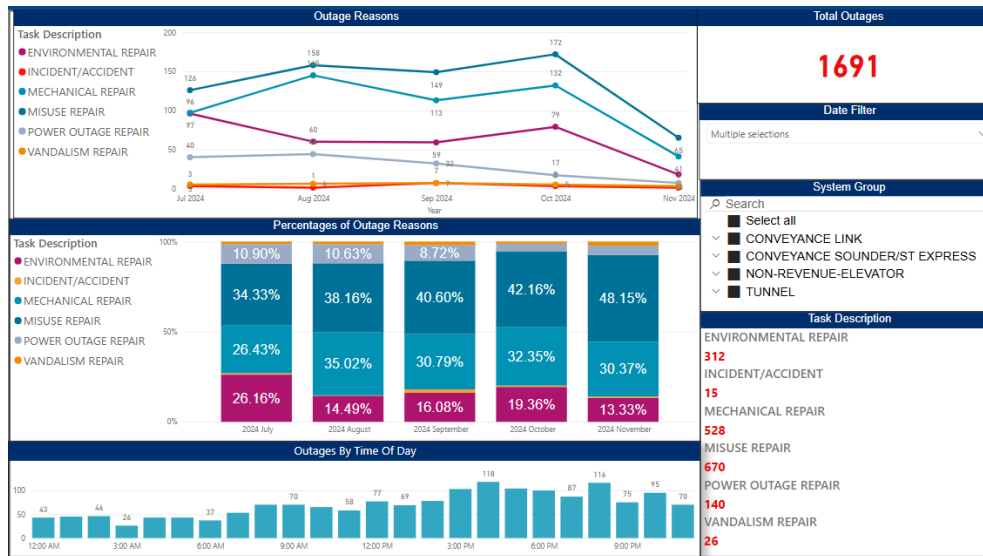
Outage Reasons

Task Description
ENVIRONMENTAL REPAIR
INCIDENT/ACCIDENT
MECHANICAL REPAIR
MISUSE REPAIR
POWER OUTAGE REPAIR
VANDALISM REPAIR

200
150
100
50
0

126
158
149
172
96
132
113
97
60
79
40
59
32
17
65
3
1
7
Jul 2024
Aug 2024
Sep 2024
Oct 2024
Nov 2024
Year

Total Outages
1691

Date Filter
Multiple selections

System Group
Search
Select all
CONVEYANCE LINK
CONVEYANCE SOUNDER/ST EXPRESS
NON-REVENUE-ELEVATOR
TUNNEL

Percentages of Outage Reasons

Task Description
ENVIRONMENTAL REPAIR
INCIDENT/ACCIDENT
MECHANICAL REPAIR
MISUSE REPAIR
POWER OUTAGE REPAIR
VANDALISM REPAIR

100%
50%
0%

10.90%
10.63%
8.72%
34.33%
38.16%
40.60%
42.16%
48.15%
26.43%
35.02%
30.79%
32.35%
30.37%
26.16%
14.49%
16.08%
19.36%
13.33%
2024 July
2024 August
2024 September
2024 October
2024 November

Task Description
ENVIRONMENTAL REPAIR
312
INCIDENT/ACCIDENT
15
MECHANICAL REPAIR
528
MISUSE REPAIR
670
POWER OUTAGE REPAIR
140
VANDALISM REPAIR
26

Outages By Time Of Day

100
50
0
43
46
26
37
70
58
77
69
118
87
116
75
95
70
12:00 AM
3:00 AM
6:00 AM
9:00 AM
12:00 PM
3:00 PM
6:00 PM
9:00 PM